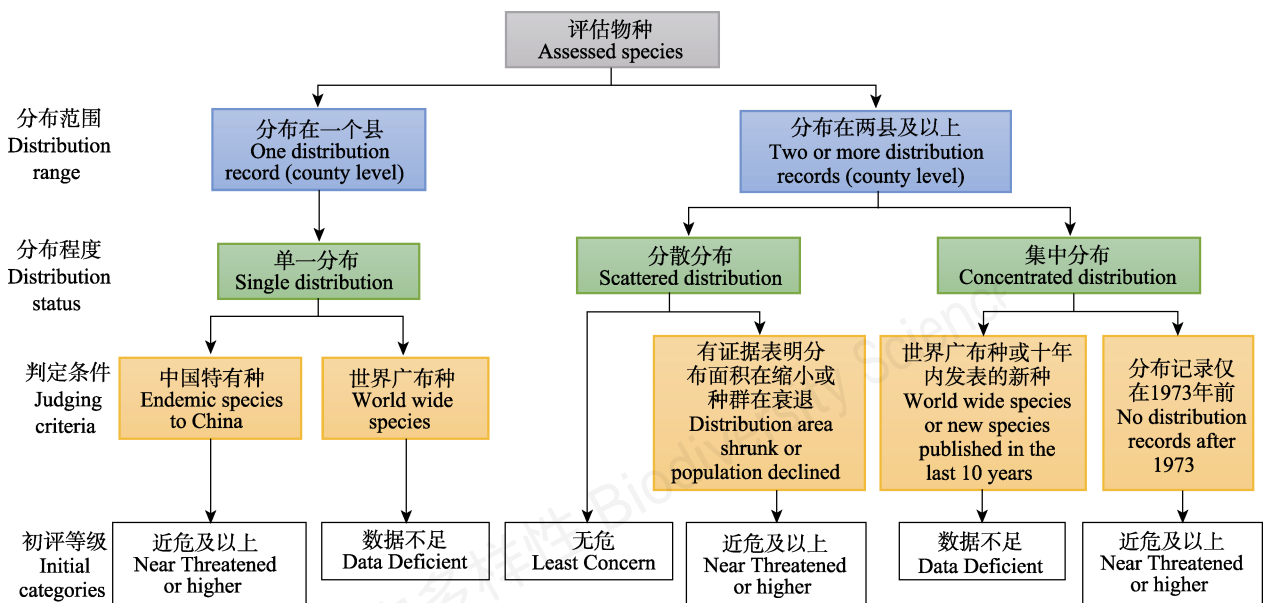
评估物种
Assessed species

分布范围
Distribution range

分布在一个县
One distribution record (county level)

分布在两县及以上
Two or more distribution records (county level)

分布程度
Distribution status

单一分布
Single distribution

分散分布
Scattered distribution

集中分布
Concentrated distribution

判定条件
Judging criteria

中国特有种
Endemic species to China

世界广布种
World wide species

有证据表明分布面积在缩小或种群在衰退
Distribution area shrunk or population declined

世界广布种或十年内发表的新种
World wide species or new species published in the last 10 years

分布记录仅在1973年前
No distribution records after 1973

初评等级
Initial categories

近危及以上
Near Threatened or higher

数据不足
Data Deficient

无危
Least Concern

近危及以上
Near Threatened or higher

数据不足
Data Deficient

近危及以上
Near Threatened or higher

生物多样性 Biodiversity Science